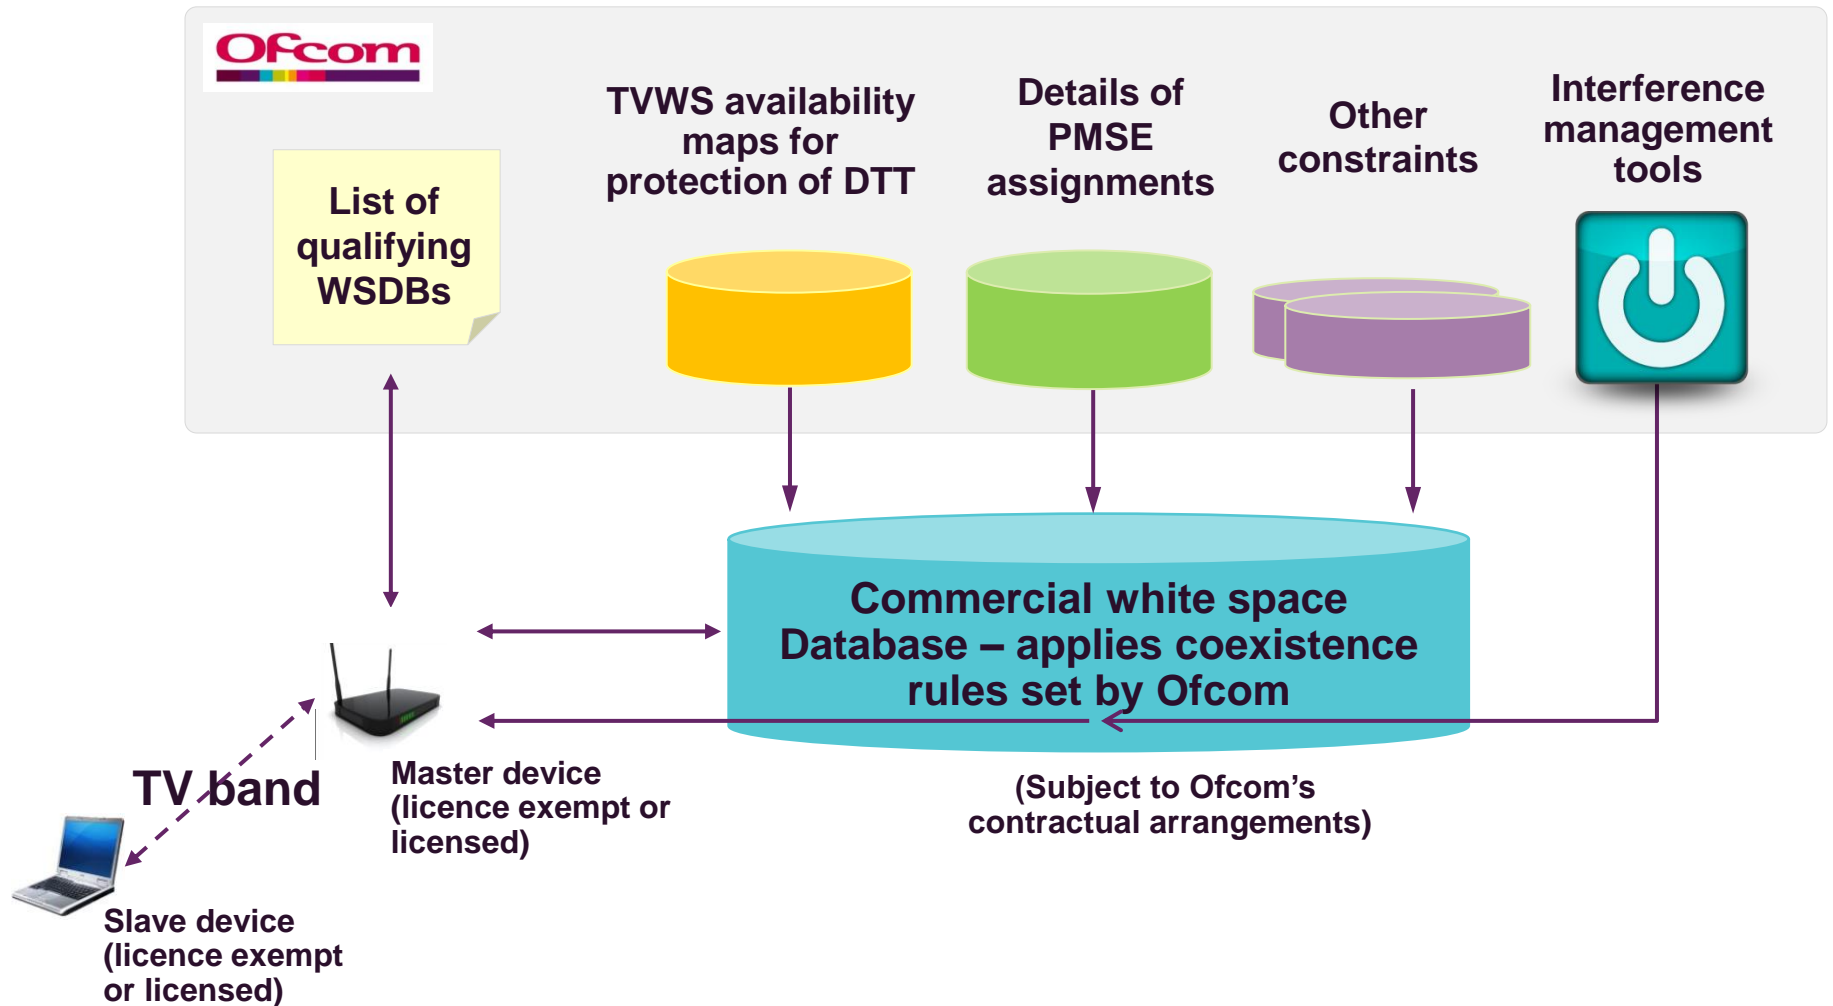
Ofcom

List of qualifying WSDBs

TVWS availability maps for protection of DTT

Details of PMSE assignments

Other constraints

Interference management tools

Commercial white space Database – applies coexistence rules set by Ofcom

(Subject to Ofcom's contractual arrangements)

TV band

Master device (licence exempt or licensed)

Slave device (licence exempt or licensed)